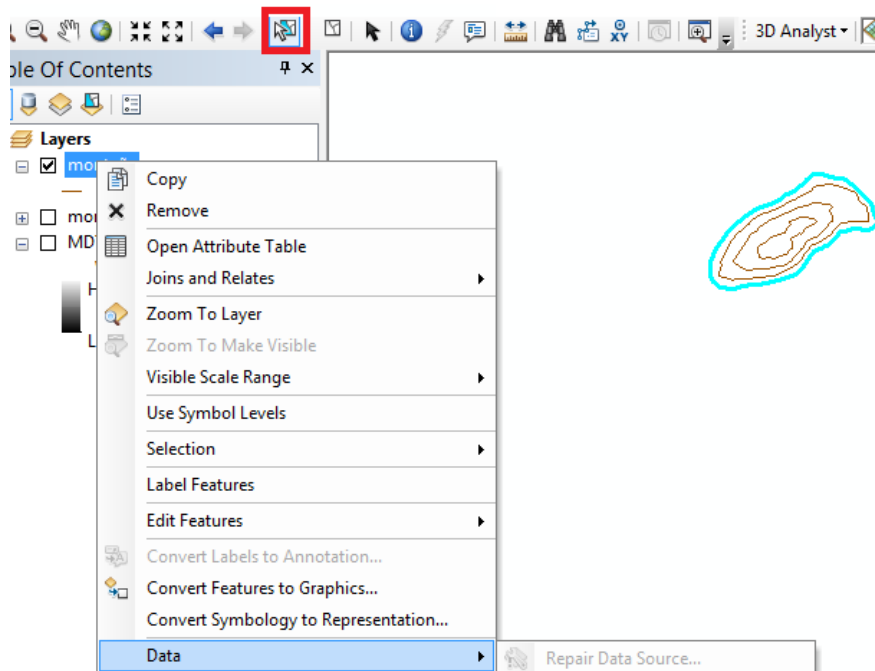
3D Analyst ▾

ble Of Contents

Layers

mo

mo

MD

H

L

Copy
Remove
Open Attribute Table
Joins and Relates
Zoom To Layer
Zoom To Make Visible
Visible Scale Range
Use Symbol Levels
Selection
Label Features
Edit Features
Convert Labels to Annotation...
Convert Features to Graphics...
Convert Symbology to Representation...
Data

Repair Data Source...